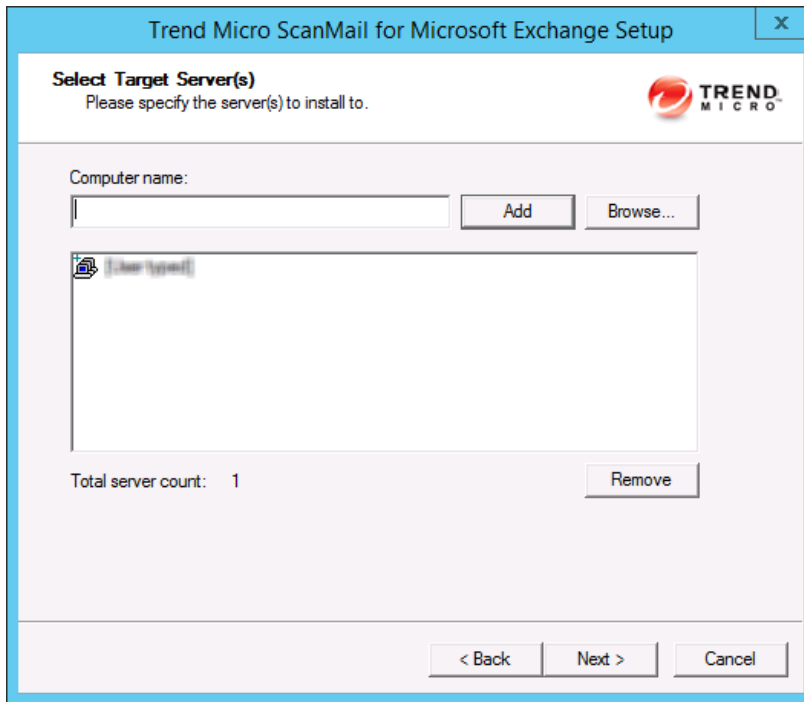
Trend Micro ScanMail for Microsoft Exchange Setup

Select Target Server(s)
Please specify the server(s) to install to.

TREND MICRO

Computer name:

Add

Browse...

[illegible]

Total server count: 1

Remove

< Back

Next >

Cancel